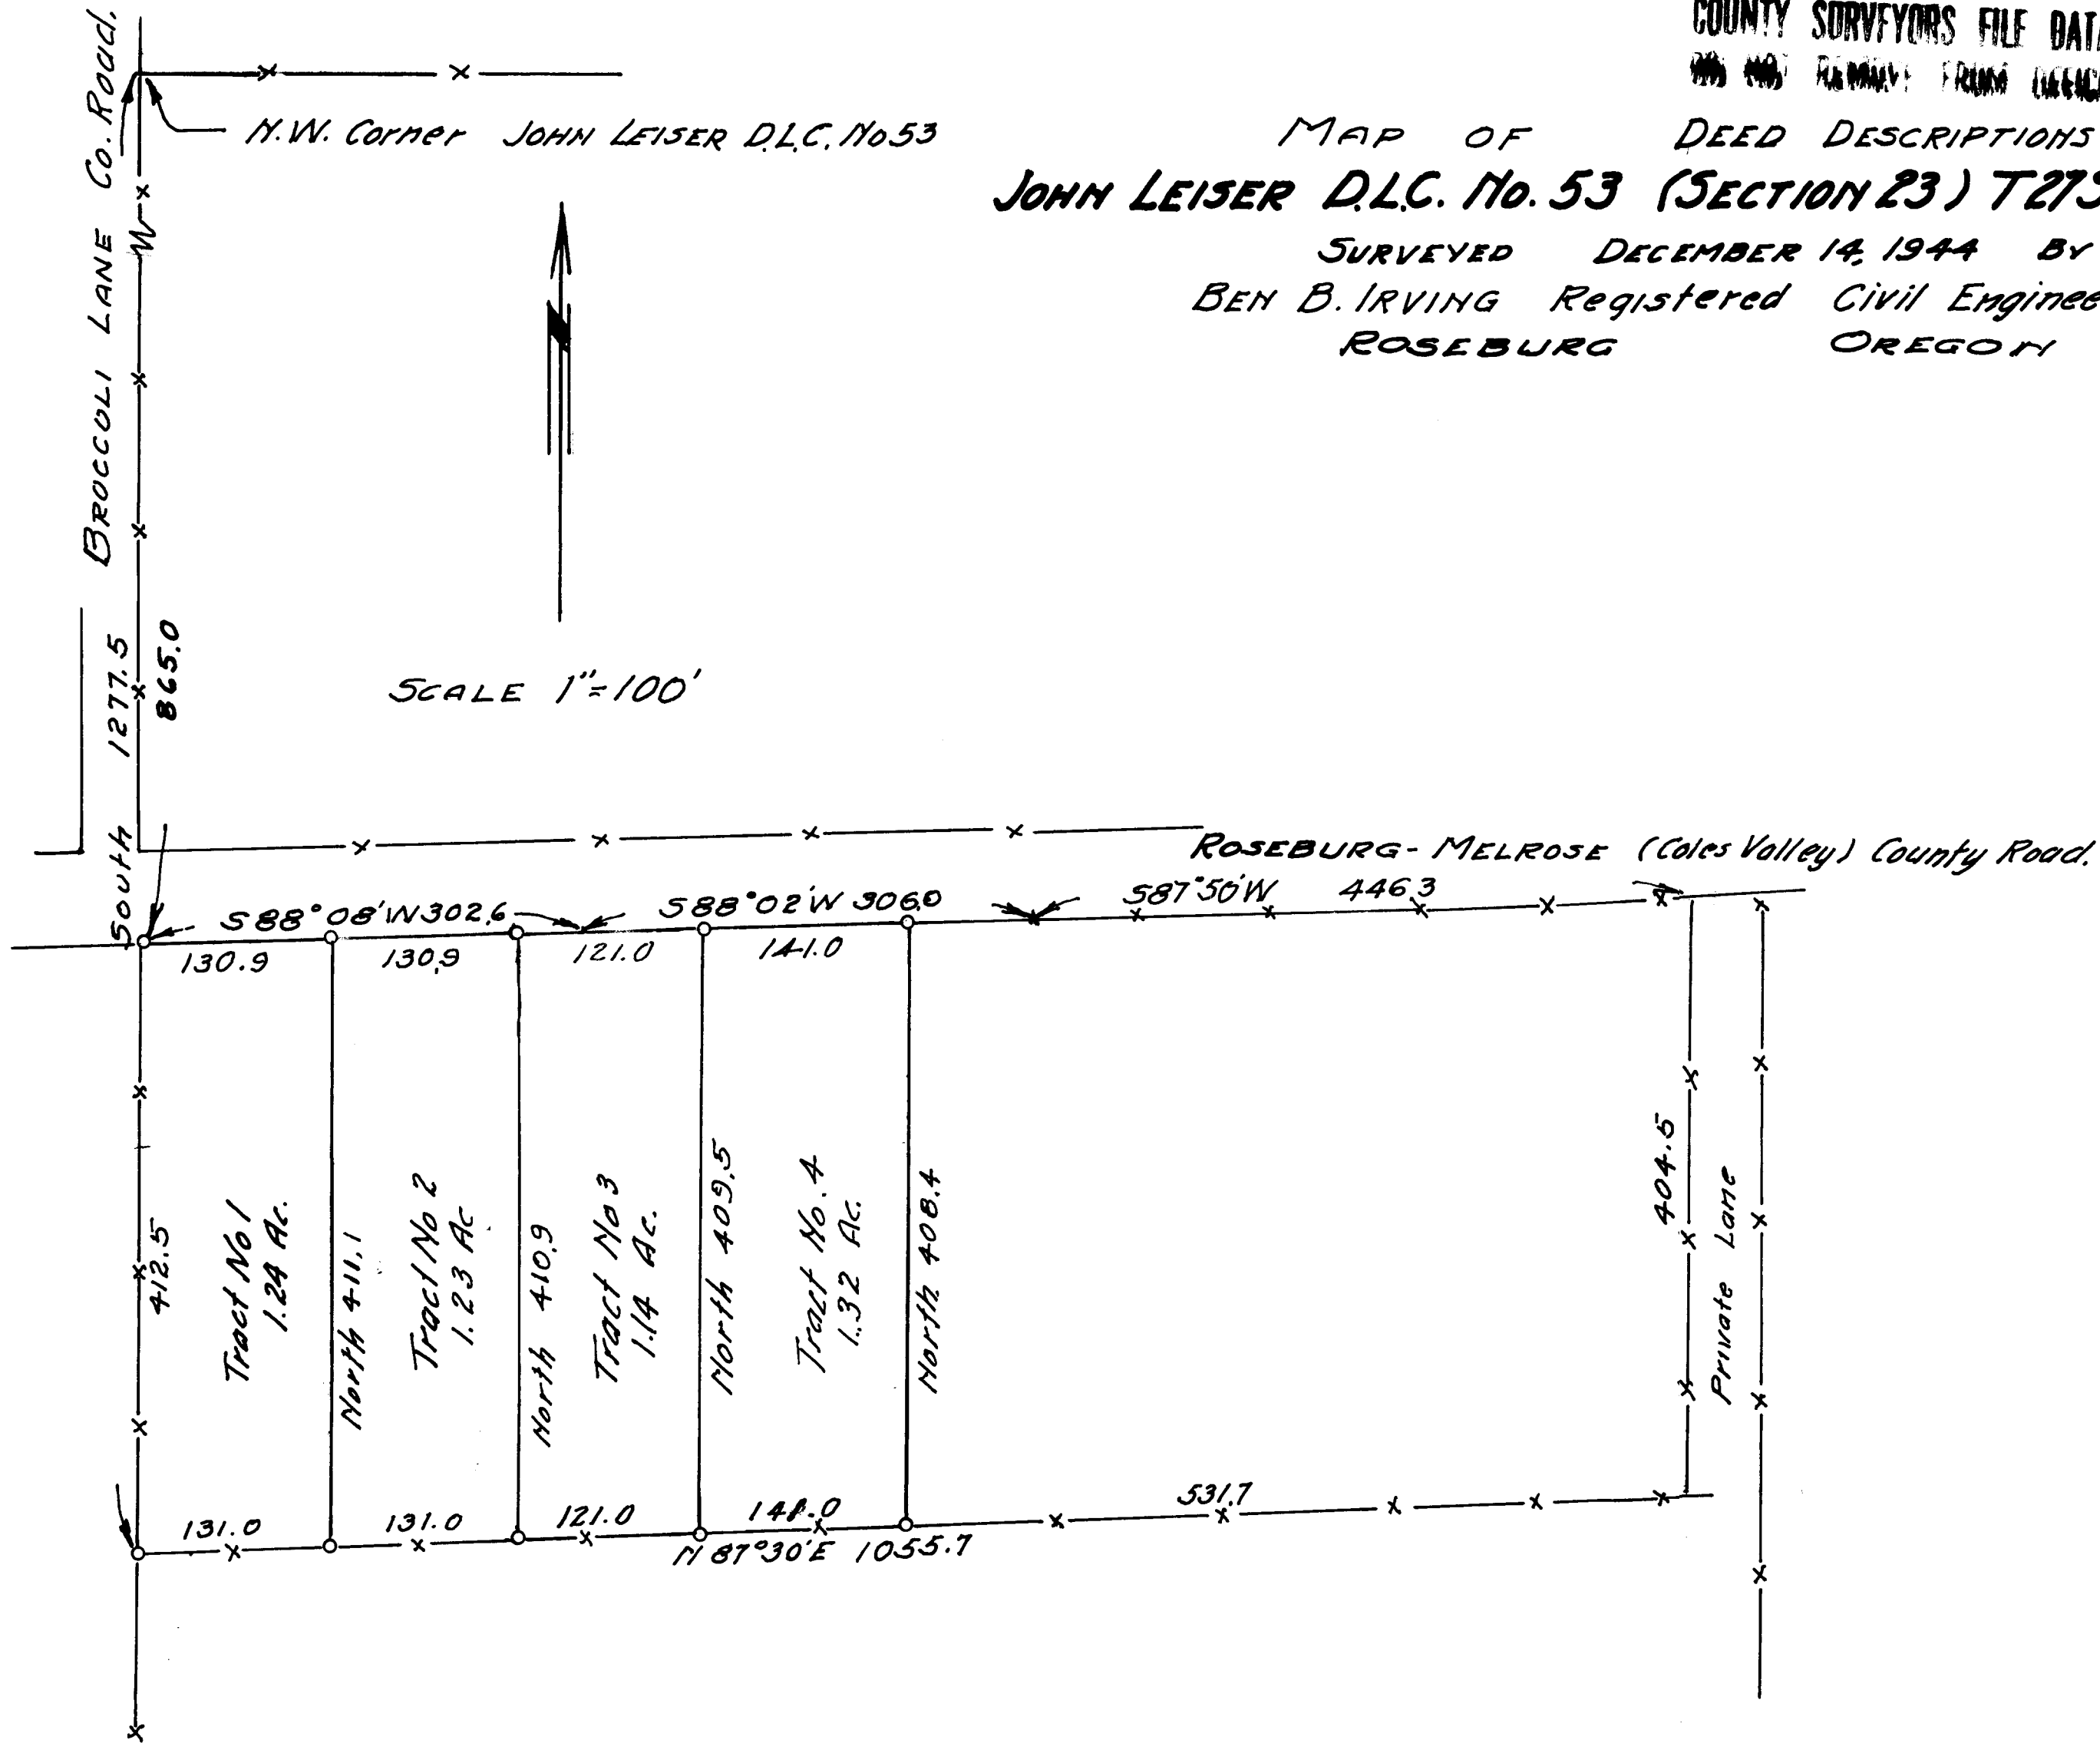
COUNTY SURVEYORS FILE DAT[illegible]
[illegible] REMOVE FROM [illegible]

MAP OF DEED DESCRIPTIONS
JOHN LEISER D.L.C. No. 53 (SECTION 23) T27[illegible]
SURVEYED DECEMBER 14, 1944 BY
BEN B. IRVING Registered Civil Enginee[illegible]
ROSEBURG OREGON

Broccoli Lane Co. Road.
N.W. Corner JOHN LEISER D.L.C. No 53
W
SCALE 1"=100'
1277.5
865.0
South
ROSEBURG-MELROSE (Coles Valley) County Road.
S88°08'W 302.6
S88°02'W 306.0
S87°50'W 446.3
130.9
130.9
121.0
141.0
412.5
Tract No 1 1.24 Ac.
North 411.1
Tract No 2 1.23 Ac
North 410.9
Tract No 3 1.14 Ac.
North 409.5
Tract No. 4 1.32 Ac
North 408.4
404.5
Private Lane
131.0
131.0
121.0
141.0
531.7
N 87°30'E 1055.7